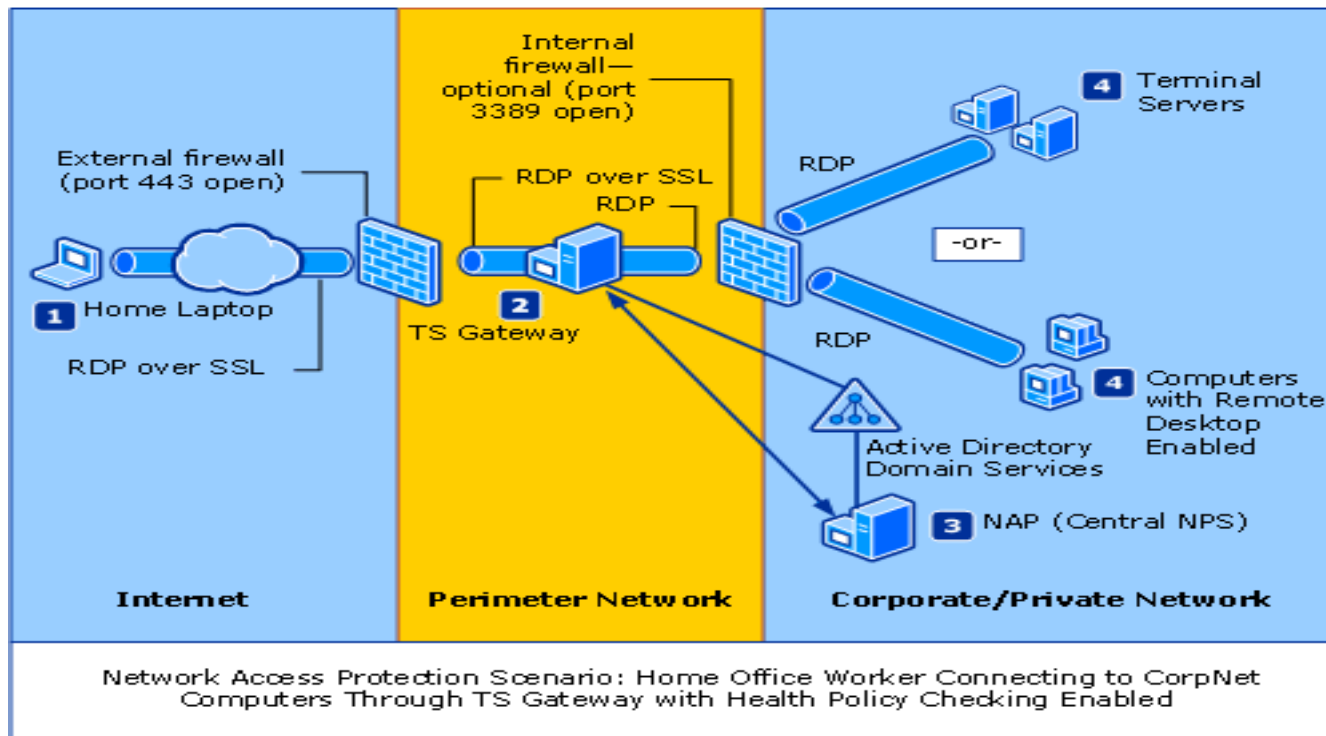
External firewall (port 443 open)

1 Home Laptop

RDP over SSL

Internal firewall—optional (port 3389 open)

RDP over SSL

RDP

2 TS Gateway

4 Terminal Servers

RDP

-or-

RDP

4 Computers with Remote Desktop Enabled

Active Directory Domain Services

3 NAP (Central NPS)

Internet

Perimeter Network

Corporate/Private Network

Network Access Protection Scenario: Home Office Worker Connecting to CorpNet Computers Through TS Gateway with Health Policy Checking Enabled